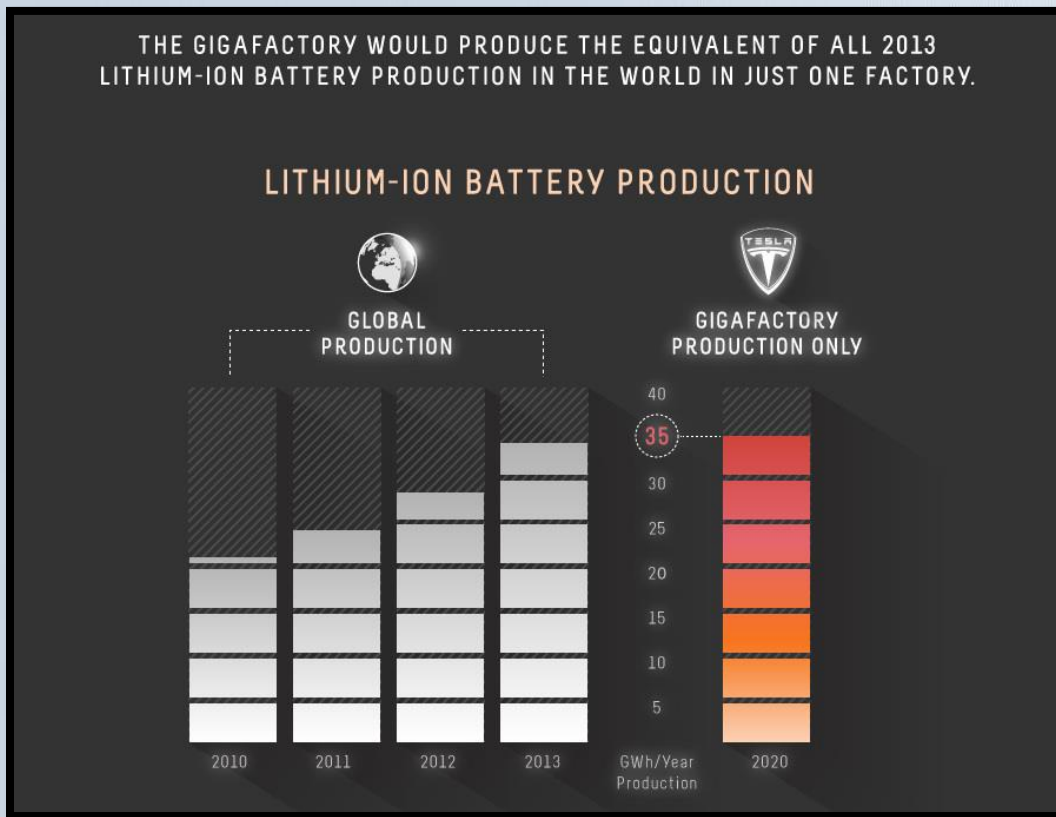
THE GIGAFACTORY WOULD PRODUCE THE EQUIVALENT OF ALL 2013 LITHIUM-ION BATTERY PRODUCTION IN THE WORLD IN JUST ONE FACTORY.

LITHIUM-ION BATTERY PRODUCTION

GLOBAL PRODUCTION

TESLA

GIGAFACTORY PRODUCTION ONLY

40
35
30
25
20
15
10
5

2010
2011
2012
2013
GWh/Year Production
2020